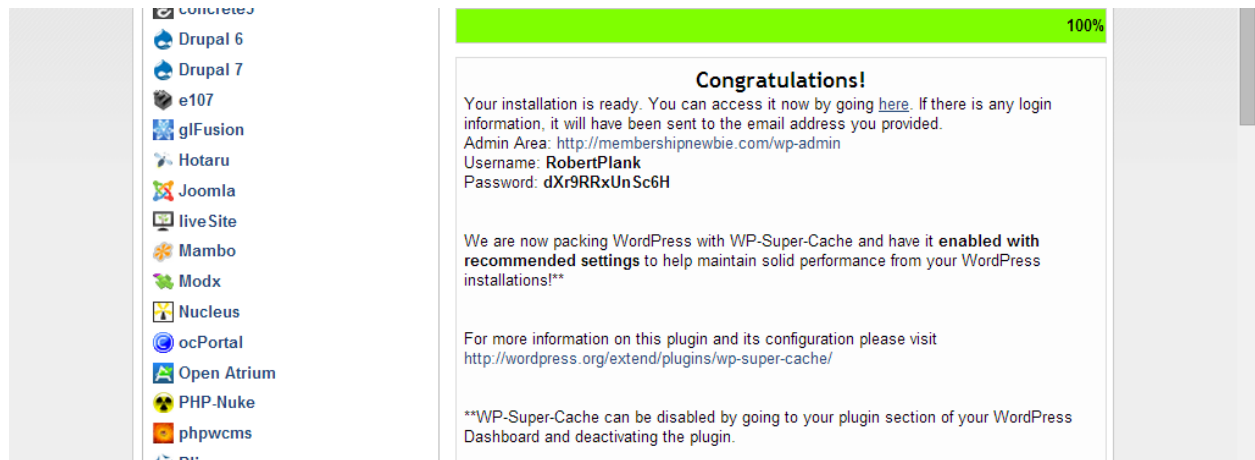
concrete5
Drupal 6
Drupal 7
e107
glFusion
Hotaru
Joomla
liveSite
Mambo
Modx
Nucleus
ocPortal
Open Atrium
PHP-Nuke
phpwcms
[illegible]

100%

Congratulations!

Your installation is ready. You can access it now by going here. If there is any login information, it will have been sent to the email address you provided.
Admin Area: http://membershipnewbie.com/wp-admin
Username: RobertPlank
Password: dXr9RRxUnSc6H

We are now packing WordPress with WP-Super-Cache and have it enabled with recommended settings to help maintain solid performance from your WordPress installations!**

For more information on this plugin and its configuration please visit http://wordpress.org/extend/plugins/wp-super-cache/

**WP-Super-Cache can be disabled by going to your plugin section of your WordPress Dashboard and deactivating the plugin.